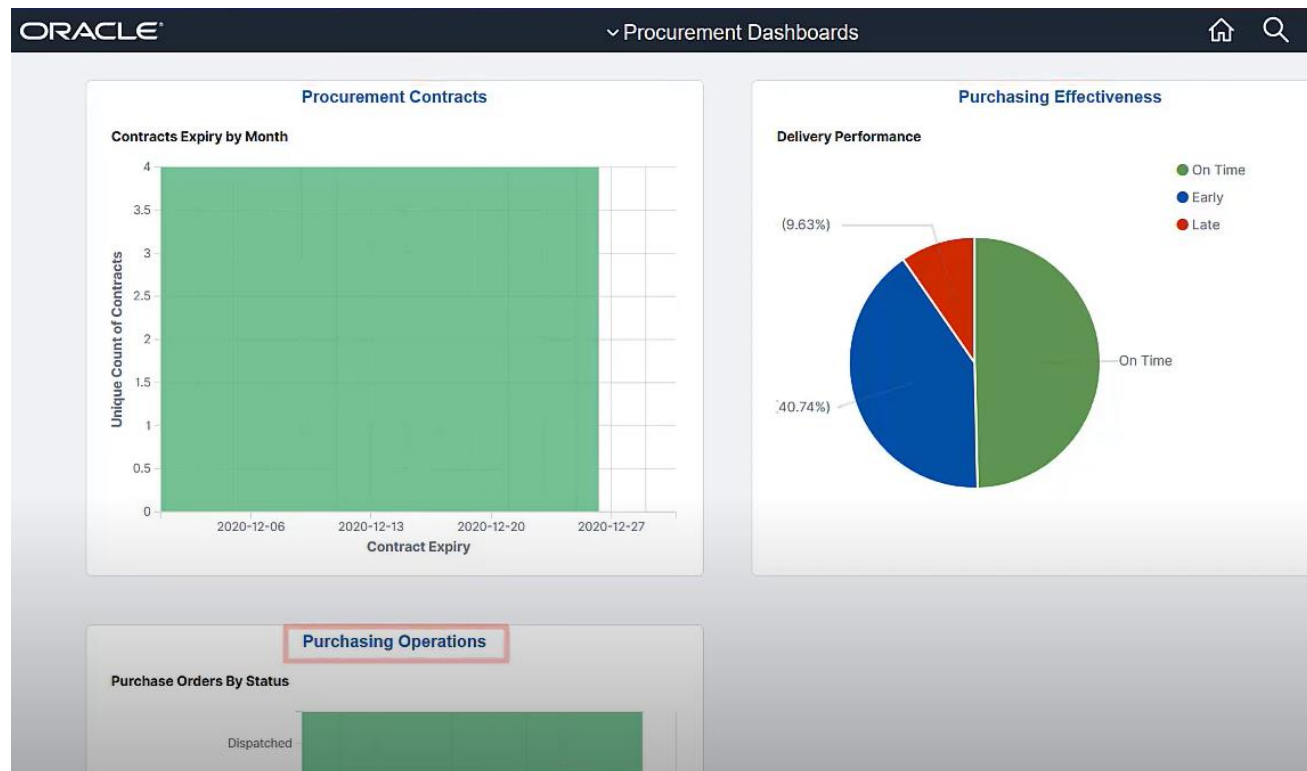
ORACLE

Procurement Dashboards

Procurement Contracts

Contracts Expiry by Month

Unique Count of Contracts

4
3.5
3
2.5
2
1.5
1
0.5
0

2020-12-06
2020-12-13
2020-12-20
2020-12-27

Contract Expiry

Purchasing Effectiveness

Delivery Performance

On Time
Early
Late

(9.63%)

On Time

(40.74%)

Purchasing Operations

Purchase Orders By Status

Dispatched